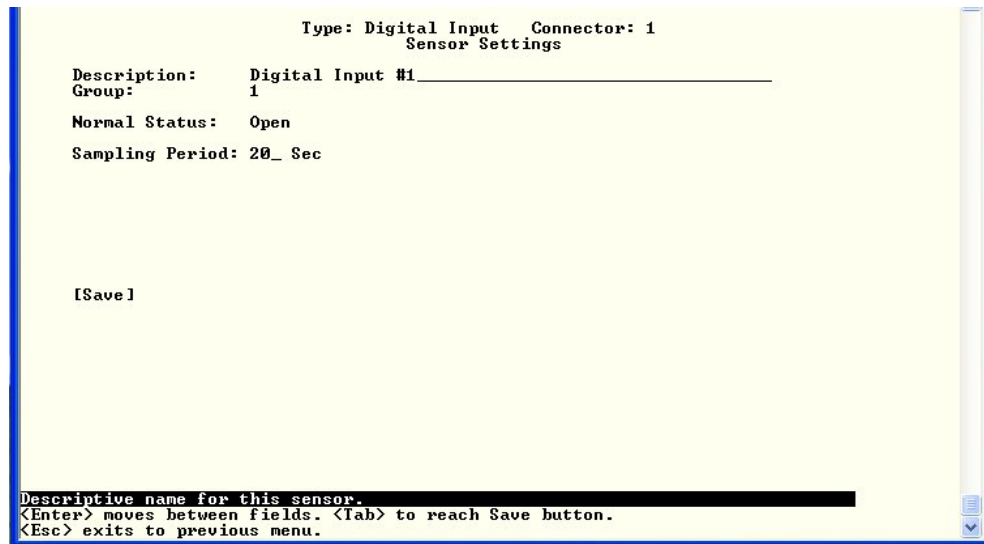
Type: Digital Input   Connector: 1
Sensor Settings

Description: Digital Input #1
Group: 1

Normal Status: Open

Sampling Period: 20_ Sec

[Save]

Descriptive name for this sensor.
<Enter> moves between fields. <Tab> to reach Save button.
<Esc> exits to previous menu.